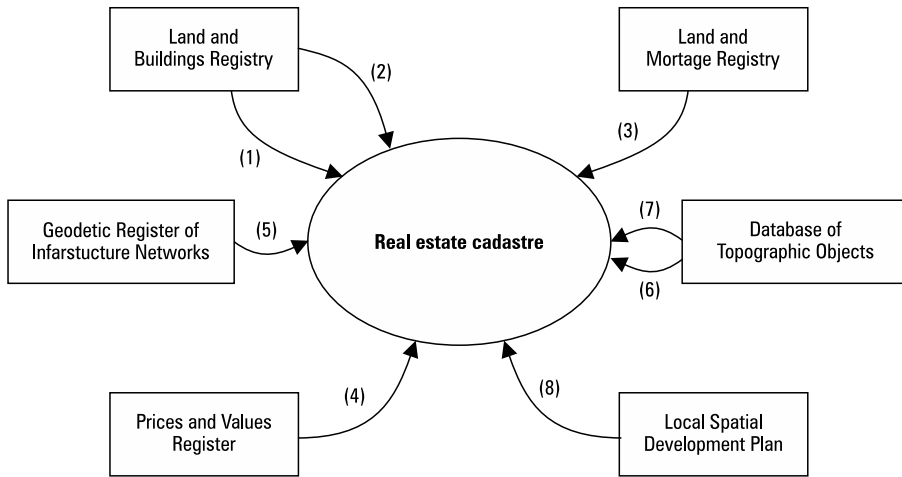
Land and Buildings Registry

Land and Mortage Registry

(2)

(1)

(3)

Geodetic Register of Infarstucture Networks

(5)

Real estate cadastre

(7)

(6)

Database of Topographic Objects

(4)

(8)

Prices and Values Register

Local Spatial Development Plan